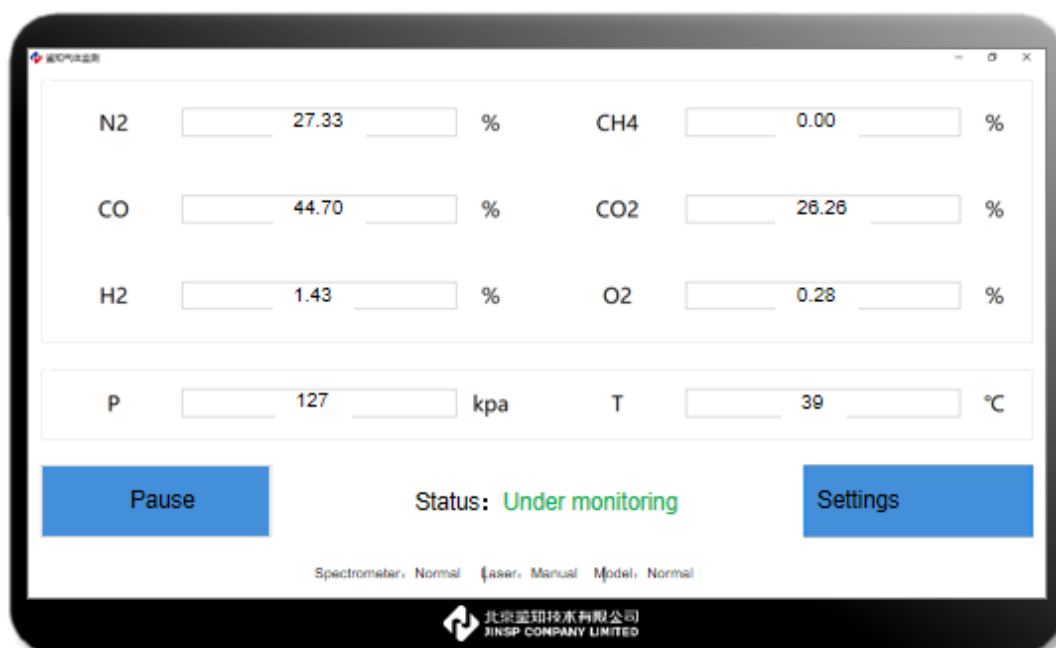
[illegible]

N2 27.33 %
CH4 0.00 %

CO 44.70 %
CO2 26.26 %

H2 1.43 %
O2 0.28 %

P 127 kpa
T 39 ℃

Pause

Status：Under monitoring

Settings

Spectrometer：Normal Laser：Manual Model：Normal

北京鉴知技术有限公司
JINSP COMPANY LIMITED